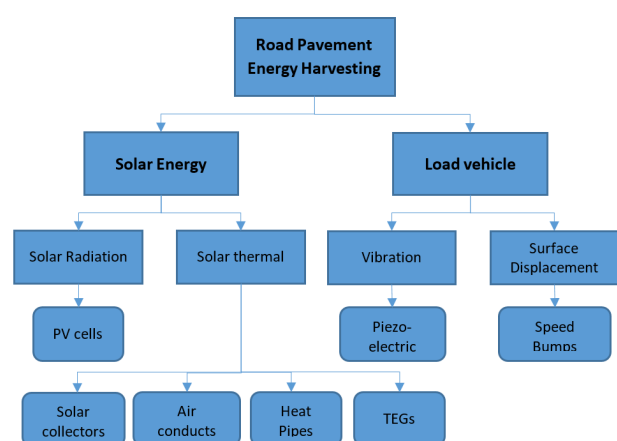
Road Pavement Energy Harvesting

Solar Energy

Load vehicle

Solar Radiation

Solar thermal

Vibration

Surface Displacement

PV cells

Piezo-electric

Speed Bumps

Solar collectors

Air conducts

Heat Pipes

TEGs